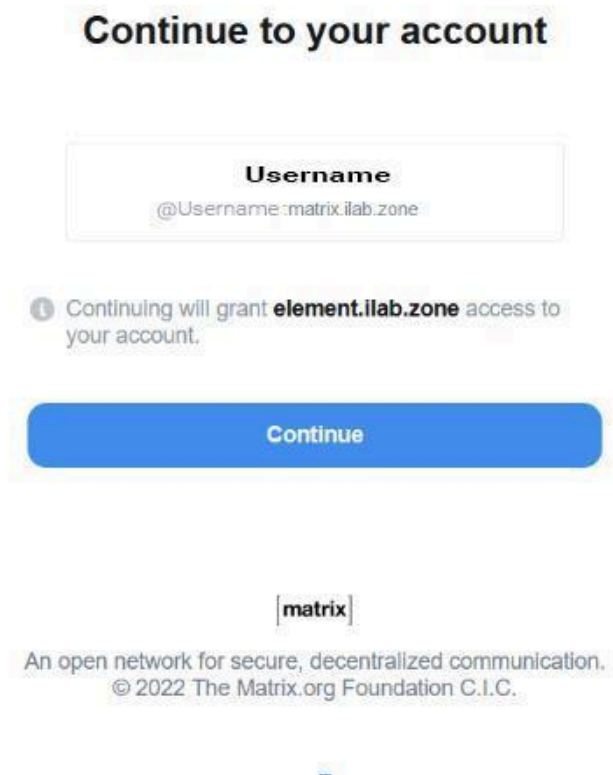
Continue to your account

Username
@Username:matrix.ilab.zone

Continuing will grant **element.ilab.zone** access to your account.

Continue

[matrix]

An open network for secure, decentralized communication.
© 2022 The Matrix.org Foundation C.I.C.